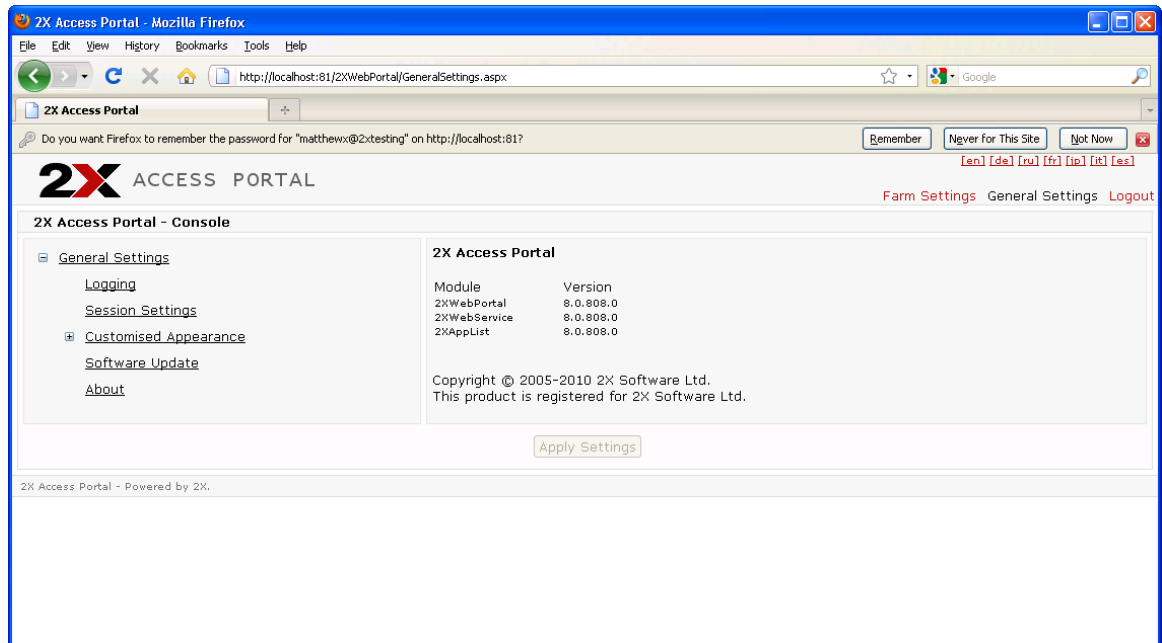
2X Access Portal - Mozilla Firefox

File Edit View History Bookmarks Tools Help

http://localhost:81/2XWebPortal/GeneralSettings.aspx

Google

2X Access Portal

Do you want Firefox to remember the password for "matthewx@2xtesting" on http://localhost:81?

Remember Never for This Site Not Now

[en] [de] [ru] [fr] [jp] [it] [es]

2X ACCESS PORTAL

Farm Settings General Settings Logout

2X Access Portal - Console

General Settings
Logging
Session Settings
Customised Appearance
Software Update
About

2X Access Portal

| Module | Version |
|---|---|
| 2XWebPortal | 8.0.808.0 |
| 2XWebService | 8.0.808.0 |
| 2XAppList | 8.0.808.0 |

Copyright © 2005-2010 2X Software Ltd.
This product is registered for 2X Software Ltd.

Apply Settings

2X Access Portal - Powered by 2X.